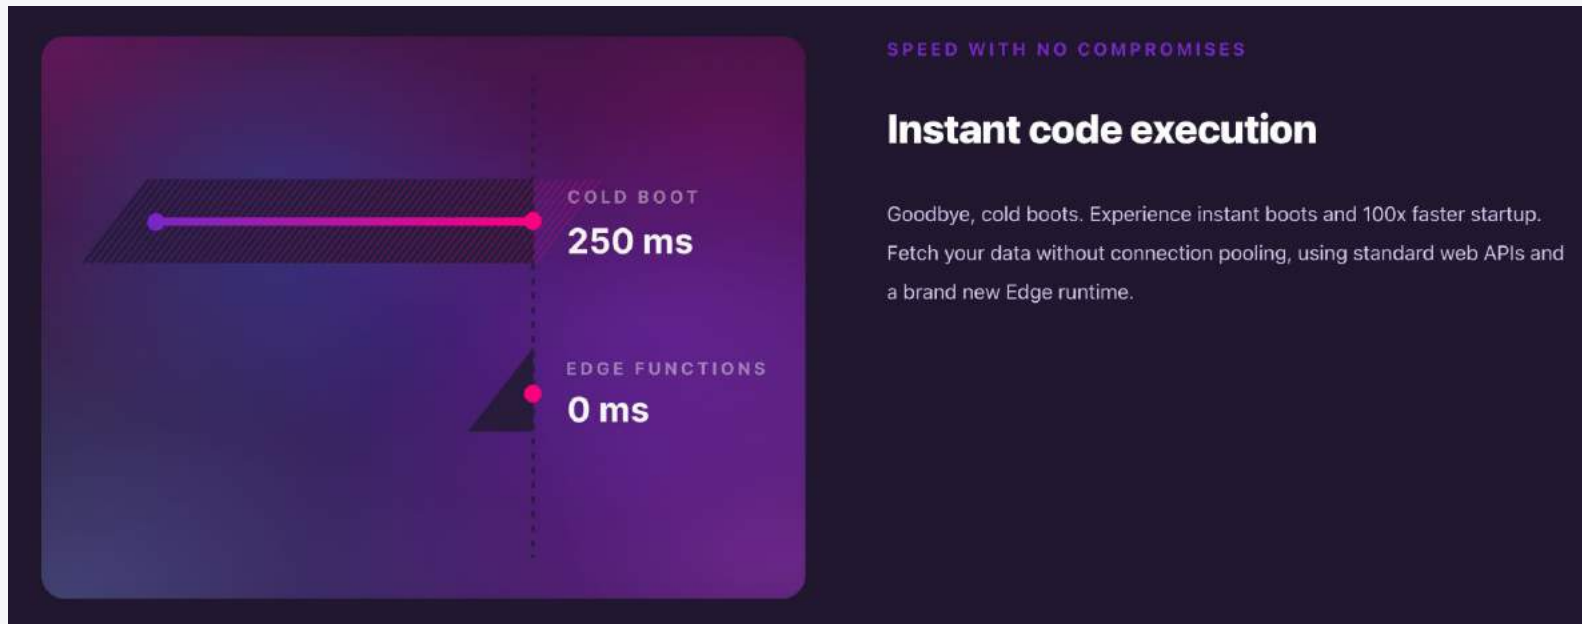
COLD BOOT
250 ms

EDGE FUNCTIONS
0 ms

SPEED WITH NO COMPROMISES

Instant code execution

Goodbye, cold boots. Experience instant boots and 100x faster startup. Fetch your data without connection pooling, using standard web APIs and a brand new Edge runtime.